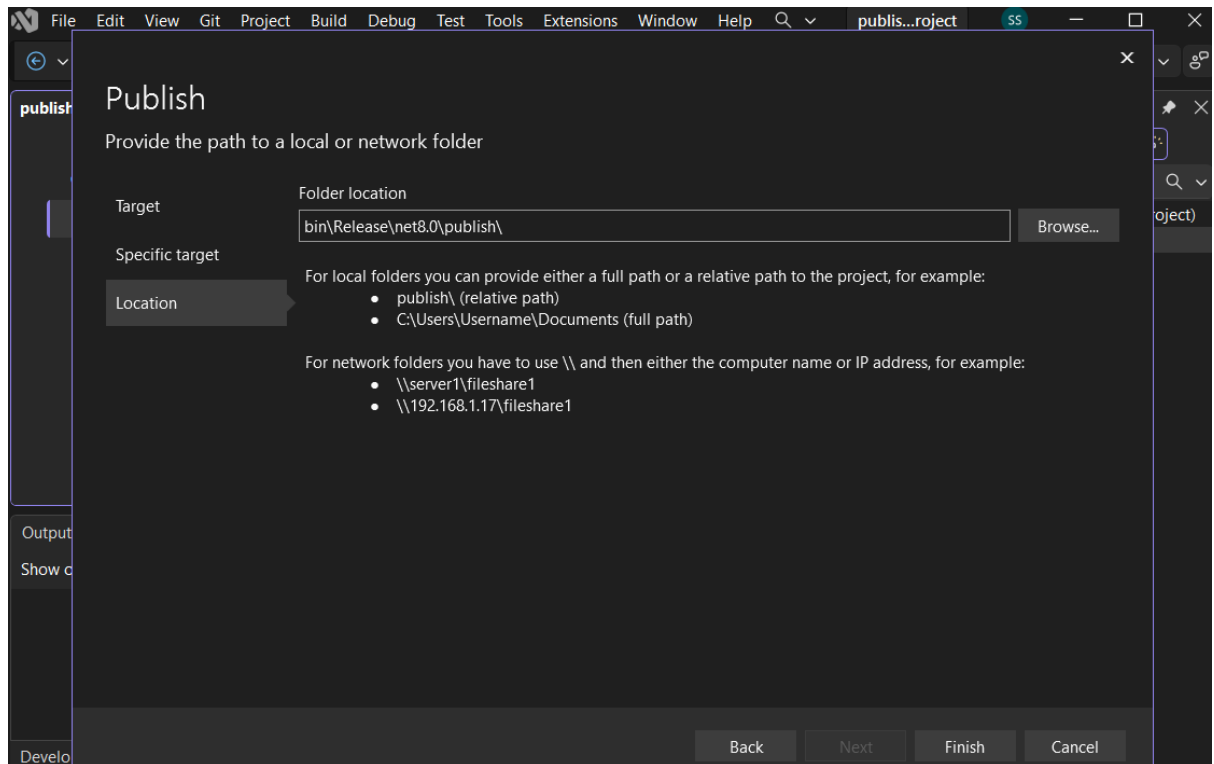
File Edit View Git Project Build Debug Test Tools Extensions Window Help publis...roject SS

publish

Output
Show o

Develo

roject)

Publish

Provide the path to a local or network folder

Target

Specific target

Location

Folder location

bin\Release\net8.0\publish\

Browse...

For local folders you can provide either a full path or a relative path to the project, for example:
- publish\ (relative path)
- C:\Users\Username\Documents (full path)

For network folders you have to use \\ and then either the computer name or IP address, for example:
- \\server1\fileshare1
- \\192.168.1.17\fileshare1

Back Next Finish Cancel